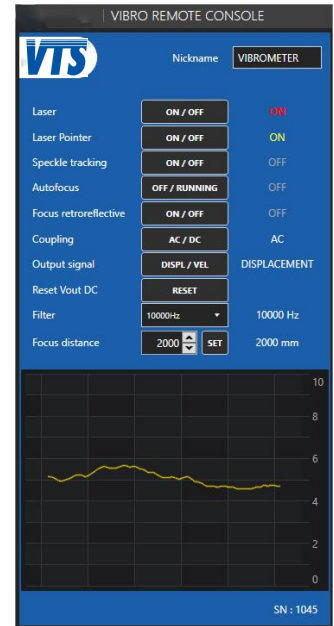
VIBRO REMOTE CONSOLE

VTS

Nickname VIBROMETER

| | | |
|---|---|---|
| Laser | ON / OFF | ON |
| Laser Pointer | ON / OFF | ON |
| Speckle tracking | ON / OFF | OFF |
| Autofocus | OFF / RUNNING | OFF |
| Focus retroreflective | ON / OFF | OFF |
| Coupling | AC / DC | AC |
| Output signal | DISPL / VEL | DISPLACEMENT |
| Reset Vout DC | RESET | |
| Filter | 10000Hz | 10000 Hz |
| Focus distance | 2000 SET | 2000 mm |

10
8
6
4
2
0

SN : 1045